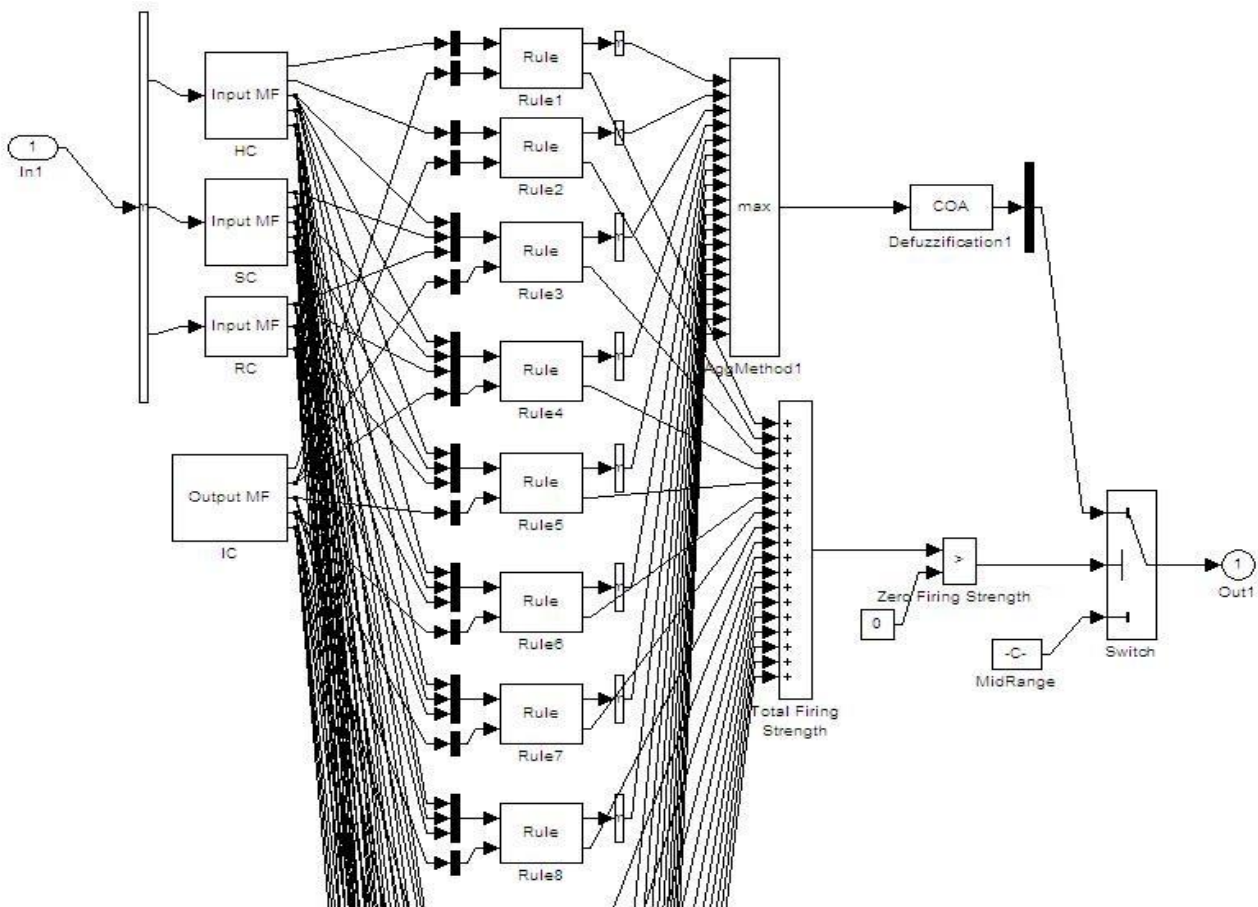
1
In1

Input MF
HC

Input MF
SC

Input MF
RC

Output MF
IC

Rule
Rule1

Rule
Rule2

Rule
Rule3

Rule
Rule4

Rule
Rule5

Rule
Rule6

Rule
Rule7

Rule
Rule8

max
AggMethod1

Total Firing Strength

COA
Defuzzification1

>
Zero Firing Strength

0

-C-
MidRange

Switch

1
Out1